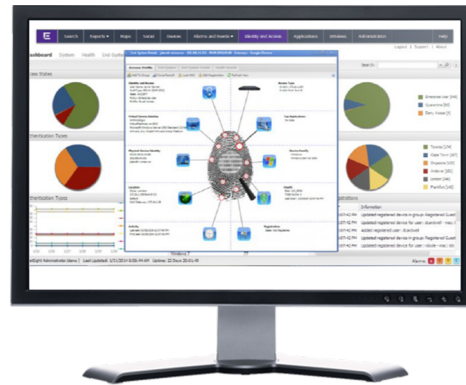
Search Reports Maps Tools Devices Alarms and Events Identity and Access Applications Wireless Administration Help

Logout | Support | About

shboard System Health

ess Status

thentication Types

thentication Types

Wireless User
Guests
Deny Access

Phone
Desk Top
Unknown
Android
Laptop
iPad/iPod

Information

Updated registered device to group Registered Guest
Updated registered device for user
added registered user
Updated registered device to group Registered Guest
Updated registered device for user
Updated registered device to group Registered Guest

Last Updated:

Alarms: